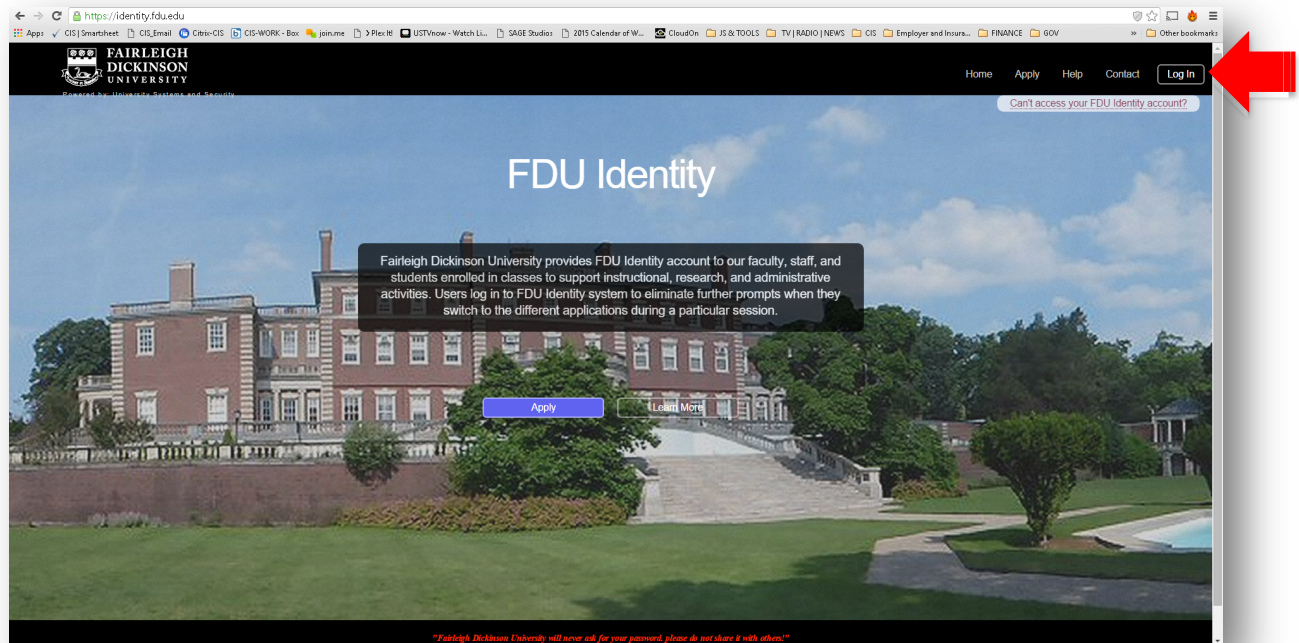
https://identity.fdu.edu

Apps CIS | Smartsheet CIS_Email Citrix-CIS CIS-WORK - Box join.me > Plex It! USTVnow - Watch Li... SAGE Studios 2015 Calendar of W... CloudOn JS & TOOLS TV | RADIO | NEWS CIS Employer and Insura... FINANCE GOV » Other bookmarks

FAIRLEIGH DICKINSON UNIVERSITY

Powered by: University Systems and Security

Home Apply Help Contact Log In

Can't access your FDU Identity account?

FDU Identity

Fairleigh Dickinson University provides FDU Identity account to our faculty, staff, and students enrolled in classes to support instructional, research, and administrative activities. Users log in to FDU Identity system to eliminate further prompts when they switch to the different applications during a particular session.

Apply Learn More

"Fairleigh Dickinson University will never ask for your password, please do not share it with others!"